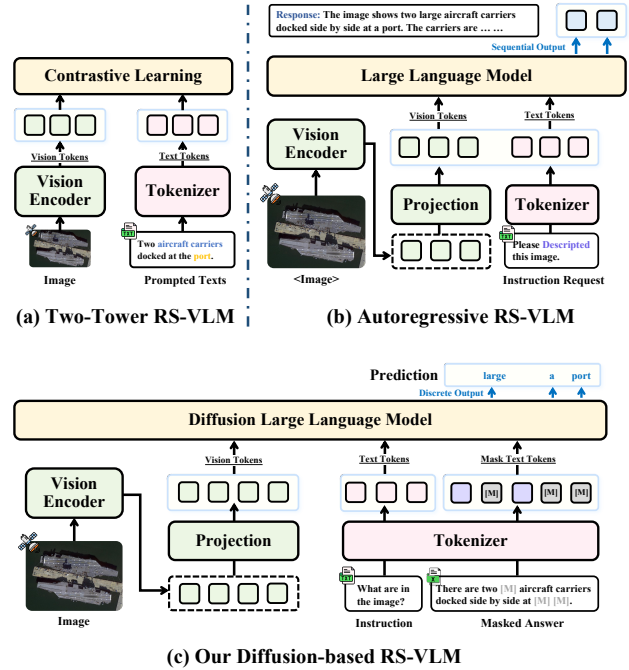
Contrastive Learning

Vision Tokens

Text Tokens

Vision Encoder

Tokenizer

Two aircraft carriers docked at the port.

Image

Prompted Texts

(a) Two-Tower RS-VLM

Response: The image shows two large aircraft carriers docked side by side at a port. The carriers are … …

Sequential Output

Large Language Model

Vision Tokens

Text Tokens

Vision Encoder

Projection

Tokenizer

Please Descripted this image.

<Image>

Instruction Request

(b) Autoregressive RS-VLM

Prediction

large

a

port

Discrete Output

Diffusion Large Language Model

Vision Tokens

Text Tokens

Mask Text Tokens

[M]

[M]

[M]

Vision Encoder

Projection

Tokenizer

What are in the image?

There are two [M] aircraft carriers docked side by side at [M] [M].

Image

Instruction

Masked Answer

(c) Our Diffusion-based RS-VLM